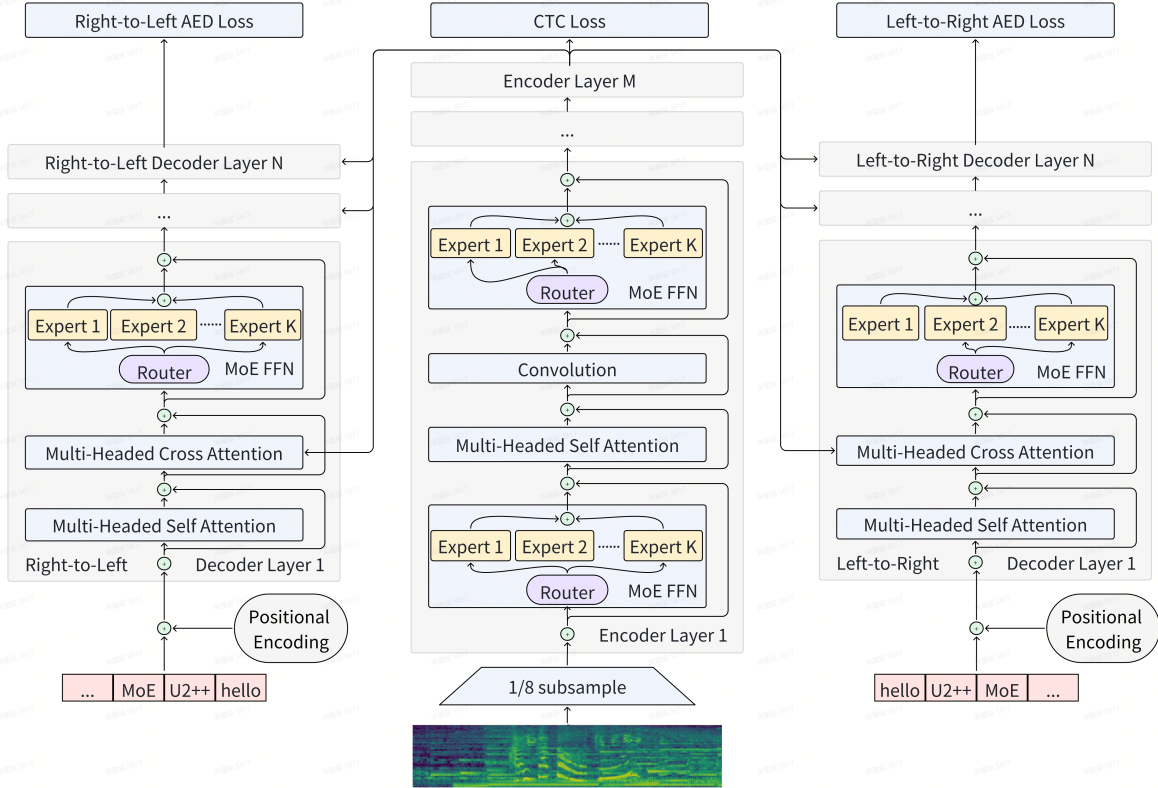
Right-to-Left AED Loss

Right-to-Left Decoder Layer N

...

Expert 1 Expert 2 ...... Expert K

Router MoE FFN

Multi-Headed Cross Attention

Multi-Headed Self Attention

Right-to-Left Decoder Layer 1

Positional Encoding

| ... | MoE | U2++ | hello |

CTC Loss

Encoder Layer M

...

Expert 1 Expert 2 ...... Expert K

Router MoE FFN

Convolution

Multi-Headed Self Attention

Expert 1 Expert 2 ...... Expert K

Router MoE FFN

Encoder Layer 1

1/8 subsample

Left-to-Right AED Loss

Left-to-Right Decoder Layer N

...

Expert 1 Expert 2 ...... Expert K

Router MoE FFN

Multi-Headed Cross Attention

Multi-Headed Self Attention

Left-to-Right Decoder Layer 1

Positional Encoding

| hello | U2++ | MoE | ... |